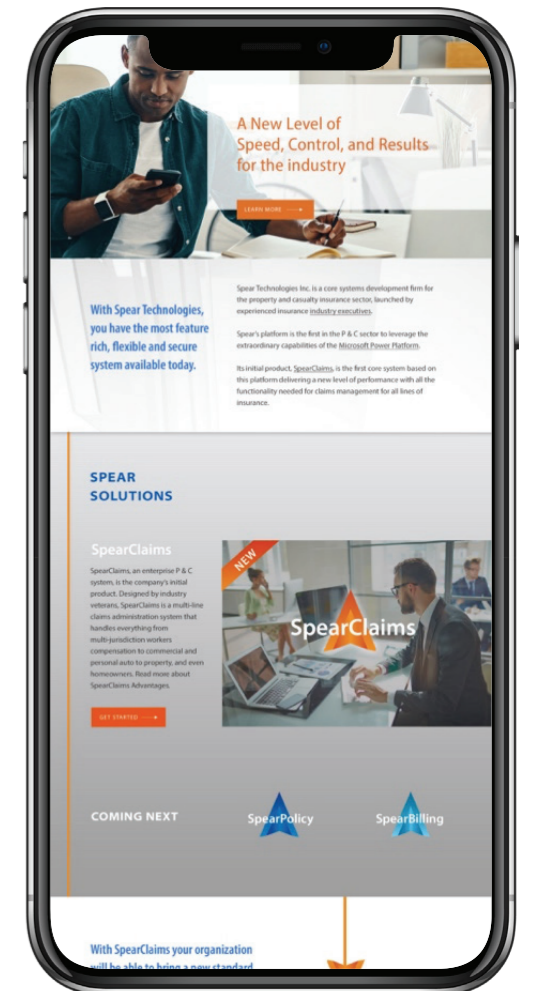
A New Level of Speed, Control, and Results for the industry

LEARN MORE

With Spear Technologies, you have the most feature rich, flexible and secure system available today.

Spear Technologies Inc. is a core systems development firm for the property and casualty insurance sector, launched by experienced insurance industry executives.

Spear's platform is the first in the P & C sector to leverage the extraordinary capabilities of the Microsoft Power Platform.

Its initial product, SpearClaims, is the first core system based on this platform delivering a new level of performance with all the functionality needed for claims management for all lines of insurance.

SPEAR SOLUTIONS

SpearClaims

SpearClaims, an enterprise P & C system, is the company's initial product. Designed by industry veterans, SpearClaims is a multi-line claims administration system that handles everything from multi-jurisdiction workers compensation to commercial and personal auto to property, and even homeowners. Read more about SpearClaims Advantages.

GET STARTED

NEW

SpearClaims

COMING NEXT

SpearPolicy

SpearBilling

With SpearClaims your organization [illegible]